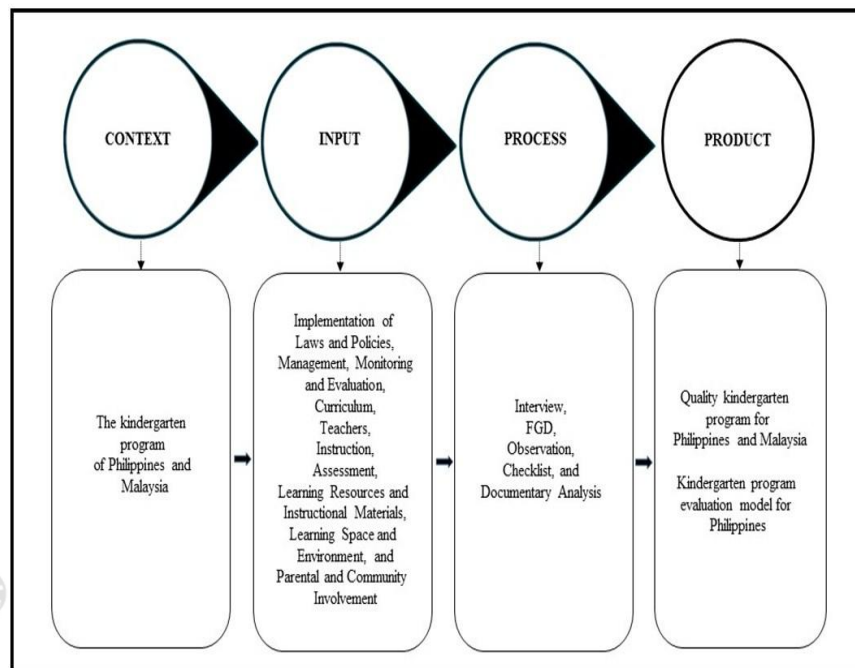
CONTEXT

INPUT

PROCESS

PRODUCT

The kindergarten program of Philippines and Malaysia

Implementation of Laws and Policies, Management, Monitoring and Evaluation, Curriculum, Teachers, Instruction, Assessment, Learning Resources and Instructional Materials, Learning Space and Environment, and Parental and Community Involvement

Interview, FGD, Observation, Checklist, and Documentary Analysis

Quality kindergarten program for Philippines and Malaysia

Kindergarten program evaluation model for Philippines